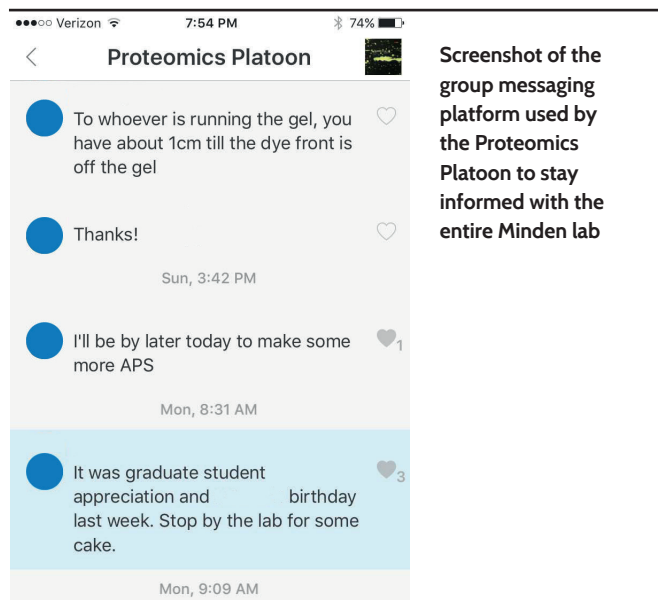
●●●○○ Verizon 7:54 PM 74%

Proteomics Platoon

To whoever is running the gel, you have about 1cm till the dye front is off the gel

Thanks!

Sun, 3:42 PM

I'll be by later today to make some more APS

1

Mon, 8:31 AM

It was graduate student appreciation and birthday last week. Stop by the lab for some cake.

3

Mon, 9:09 AM

Screenshot of the group messaging platform used by the Proteomics Platoon to stay informed with the entire Minden lab